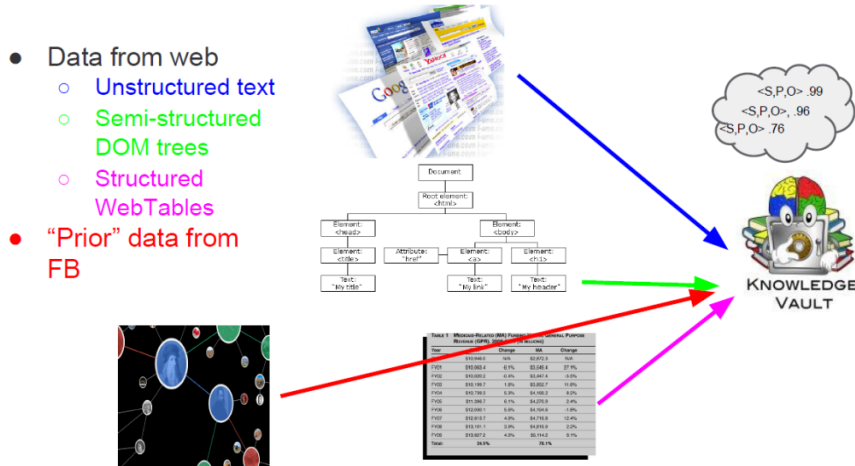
Data from web
Unstructured text
Semi-structured DOM trees
Structured WebTables
“Prior” data from FB

Document
Root element: <html>
Element: <head>
Element: <body>
Element: <title>
Attribute: "href"
Element: <a>
Element: <h1>
Text: "My title"
Text: "My link"
Text: "My header"

<S,P,O> .99
<S,P,O>, .96
<S,P,O> .76

KNOWLEDGE VAULT